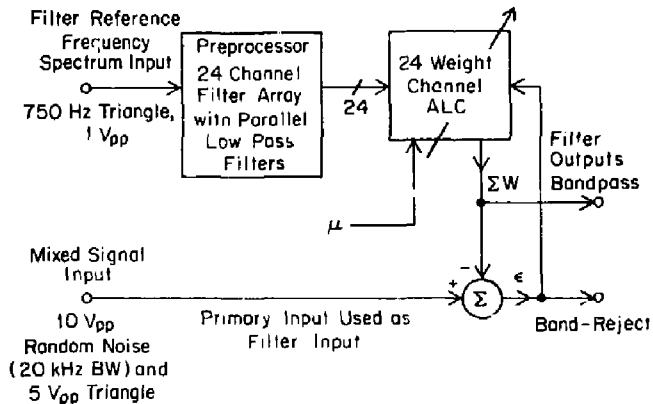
Filter Reference Frequency Spectrum Input

750 Hz Triangle, 1 $V_{pp}$

Preprocessor 24 Channel Filter Array with Parallel Low Pass Filters

24

24 Weight Channel ALC

$\mu$

$\Sigma W$

Filter Outputs Bandpass

Mixed Signal Input

10 $V_{pp}$ Random Noise (20 kHz BW) and 5 $V_{pp}$ Triangle

Primary Input Used as Filter Input

+

−

$\Sigma$

$\epsilon$

Band-Reject